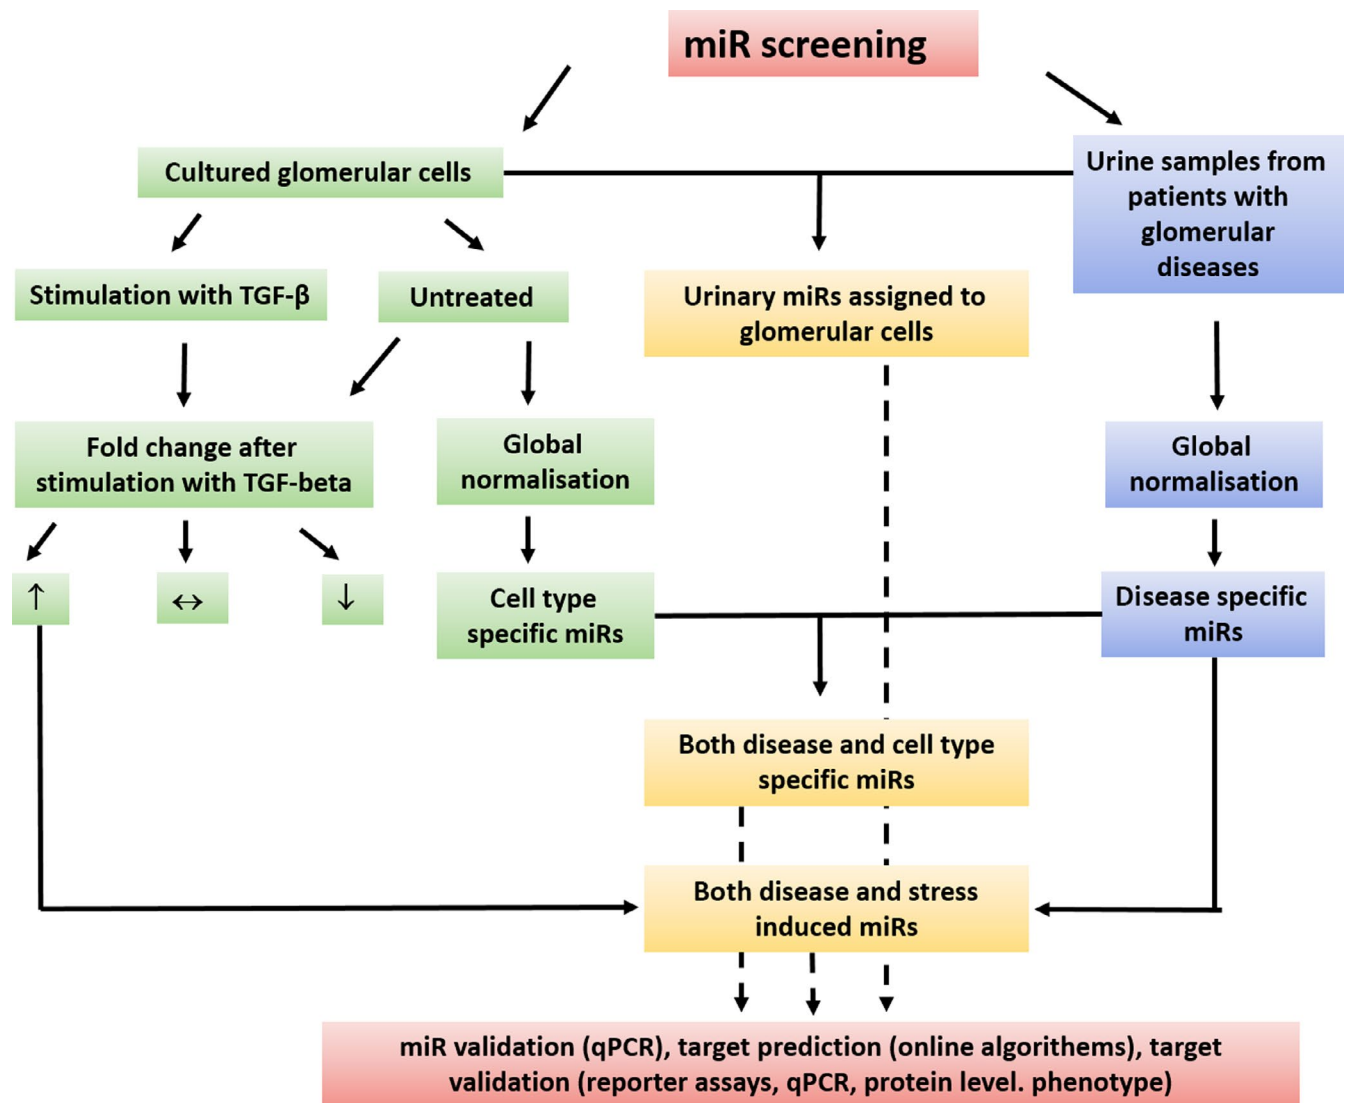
miR screening

Cultured glomerular cells

Urine samples from patients with glomerular diseases

Stimulation with TGF-β

Untreated

Urinary miRs assigned to glomerular cells

Fold change after stimulation with TGF-beta

Global normalisation

Global normalisation

$\uparrow$

$\leftrightarrow$

$\downarrow$

Cell type specific miRs

Disease specific miRs

Both disease and cell type specific miRs

Both disease and stress induced miRs

miR validation (qPCR), target prediction (online algorithems), target validation (reporter assays, qPCR, protein level. phenotype)